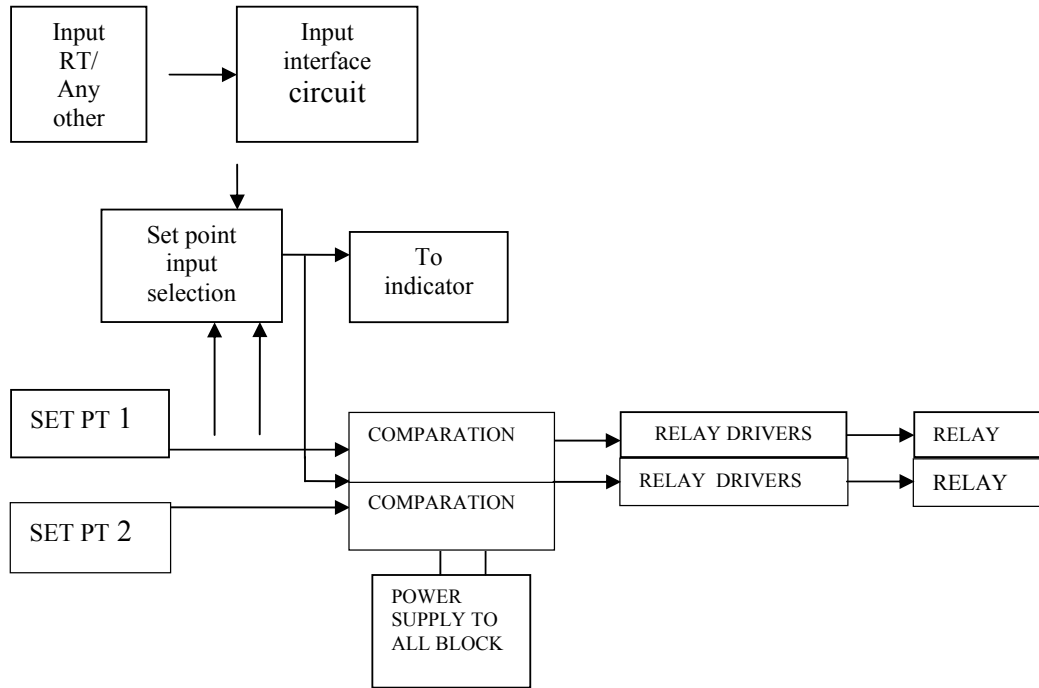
Input RT/ Any other

Input interface circuit

Set point input selection

To indicator

SET PT 1

SET PT 2

COMPARATION

COMPARATION

RELAY DRIVERS

RELAY DRIVERS

RELAY

RELAY

POWER SUPPLY TO ALL BLOCK